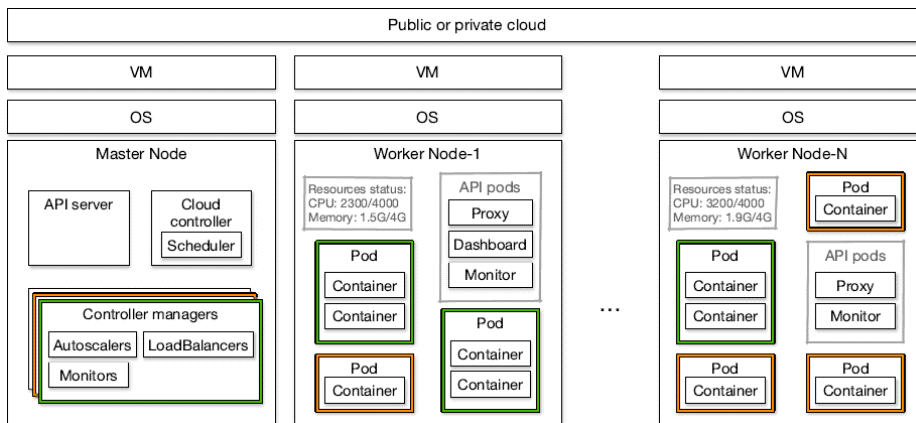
Public or private cloud

VM

OS

Master Node

API server

Cloud controller

Scheduler

Controller managers

Autoscalers

LoadBalancers

Monitors

VM

OS

Worker Node-1

Resources status:
CPU: 2300/4000
Memory: 1.5G/4G

API pods

Proxy

Dashboard

Monitor

Pod

Container

Container

Pod

Container

Container

Pod

Container

...

VM

OS

Worker Node-N

Resources status:
CPU: 3200/4000
Memory: 1.9G/4G

Pod

Container

Pod

Container

Container

API pods

Proxy

Monitor

Pod

Container

Pod

Container